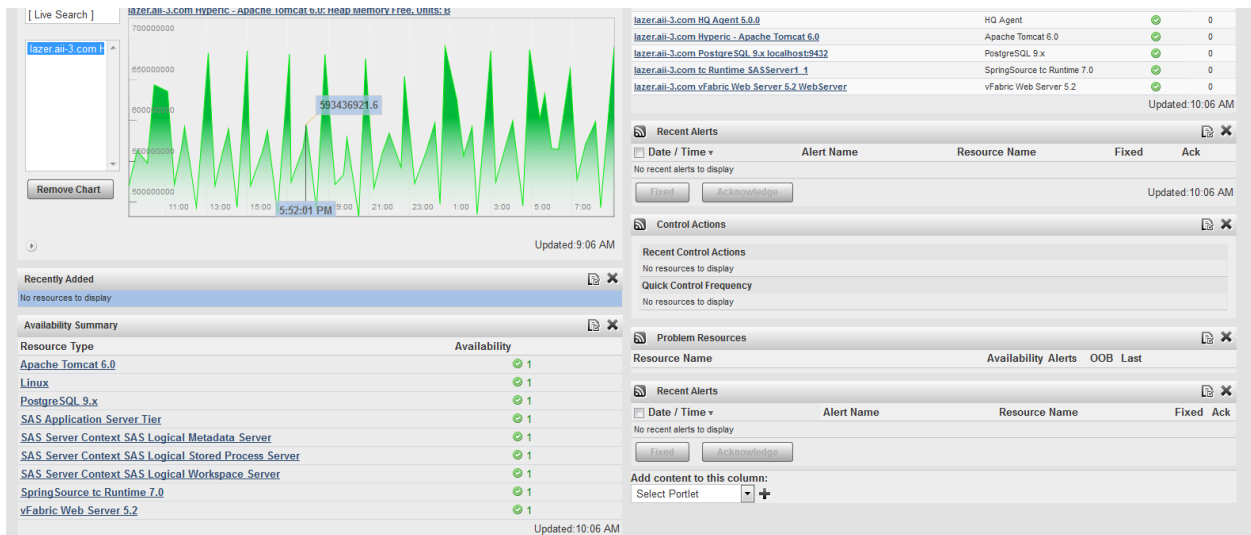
[ Live Search ]

lazer.aii-3.com H

Remove Chart

lazer.aii-3.com Hyperic - Apache Tomcat 6.0: Heap Memory Free, Units: B

700000000
650000000
600000000
550000000
500000000

593436921.6

11:00 13:00 15:00 5:52:01 PM 9:00 21:00 23:00 1:00 3:00 5:00 7:00

Updated:9:06 AM

Recently Added

No resources to display

Availability Summary

| Resource Type | Availability |
|---|---|
| Apache Tomcat 6.0 | 1 |
| Linux | 1 |
| PostgreSQL 9.x | 1 |
| SAS Application Server Tier | 1 |
| SAS Server Context SAS Logical Metadata Server | 1 |
| SAS Server Context SAS Logical Stored Process Server | 1 |
| SAS Server Context SAS Logical Workspace Server | 1 |
| SpringSource tc Runtime 7.0 | 1 |
| vFabric Web Server 5.2 | 1 |

Updated:10:06 AM

| | | | |
|---|---|---|---|
| lazer.aii-3.com HQ Agent 5.0.0 | HQ Agent | | 0 |
| lazer.aii-3.com Hyperic - Apache Tomcat 6.0 | Apache Tomcat 6.0 | | 0 |
| lazer.aii-3.com PostgreSQL 9.x localhost:9432 | PostgreSQL 9.x | | 0 |
| lazer.aii-3.com tc Runtime SASServer1_1 | SpringSource tc Runtime 7.0 | | 0 |
| lazer.aii-3.com vFabric Web Server 5.2 WebServer | vFabric Web Server 5.2 | | 0 |

Updated:10:06 AM

Recent Alerts

Date / Time ▾ Alert Name Resource Name Fixed Ack

No recent alerts to display

Fixed Acknowledge

Updated:10:06 AM

Control Actions

Recent Control Actions

No resources to display

Quick Control Frequency

No resources to display

Problem Resources

Resource Name Availability Alerts OOB Last

Recent Alerts

Date / Time ▾ Alert Name Resource Name Fixed Ack

No recent alerts to display

Fixed Acknowledge

Add content to this column:

Select Portlet